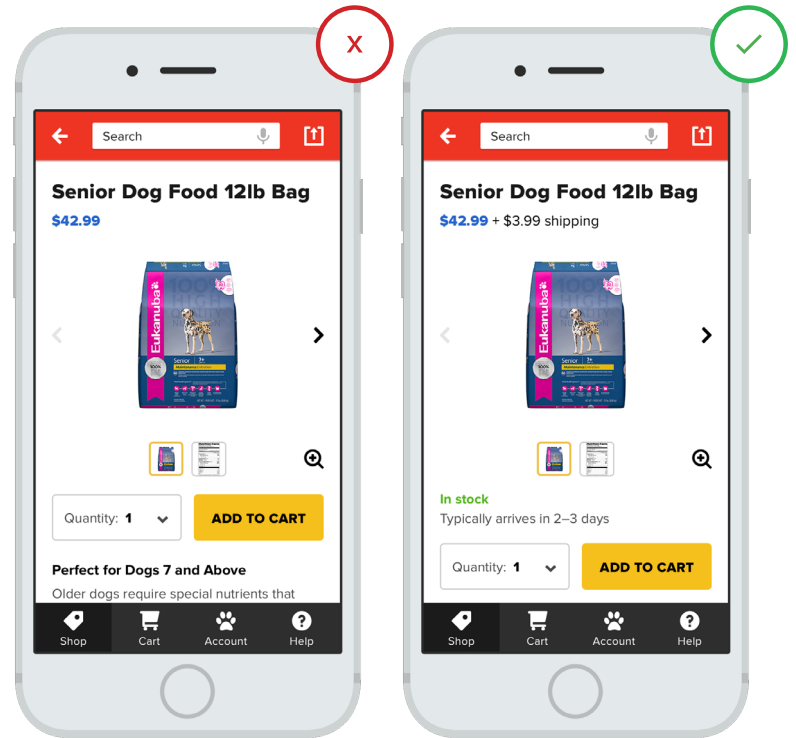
X

Search

Senior Dog Food 12lb Bag

$42.99

Eukanuba

Senior

Quantity: 1

ADD TO CART

Perfect for Dogs 7 and Above

Older dogs require special nutrients that

Shop Cart Account Help

✓

Search

Senior Dog Food 12lb Bag

$42.99 + $3.99 shipping

Eukanuba

Senior

In stock

Typically arrives in 2–3 days

Quantity: 1

ADD TO CART

Shop Cart Account Help